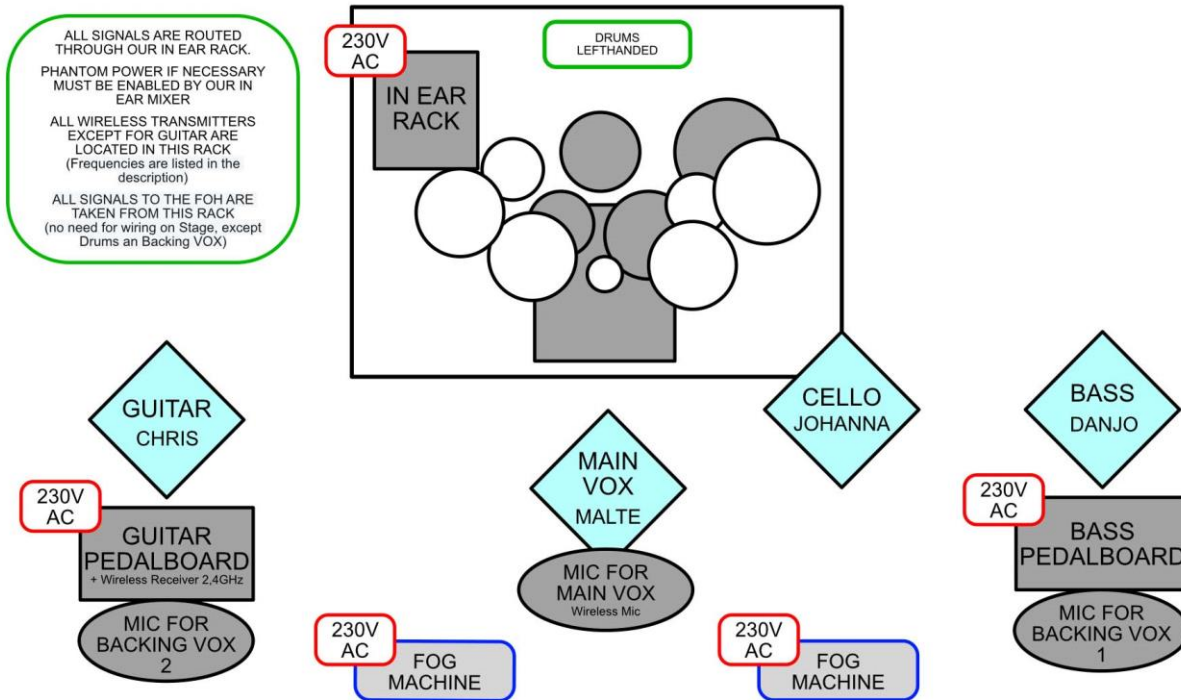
ALL SIGNALS ARE ROUTED THROUGH OUR IN EAR RACK.

PHANTOM POWER IF NECESSARY MUST BE ENABLED BY OUR IN EAR MIXER

ALL WIRELESS TRANSMITTERS EXCEPT FOR GUITAR ARE LOCATED IN THIS RACK (Frequencies are listed in the description)

ALL SIGNALS TO THE FOH ARE TAKEN FROM THIS RACK (no need for wiring on Stage, except Drums an Backing VOX)

230V AC

IN EAR RACK

DRUMS LEFTHANDED

GUITAR CHRIS

230V AC

GUITAR PEDALBOARD
+ Wireless Receiver 2,4GHz

MIC FOR BACKING VOX 2

CELLO JOHANNA

MAIN VOX MALTE

MIC FOR MAIN VOX
Wireless Mic

BASS DANJO

230V AC

BASS PEDALBOARD

MIC FOR BACKING VOX 1

230V AC

FOG MACHINE

230V AC

FOG MACHINE